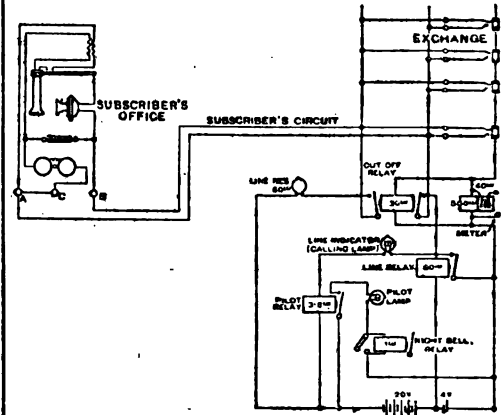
SUBSCRIBER'S OFFICE

EXCHANGE

SUBSCRIBER'S CIRCUIT

A
C
B

CUT OFF RELAY

LINE RES 50ω

30ω

500ω

40ω

METER

LINE INDICATOR (CALLING LAMP)

LINE RELAY 60ω

PILOT RELAY 3·2ω

PILOT LAMP

NIGHT BELL RELAY

1ω

20V

4V